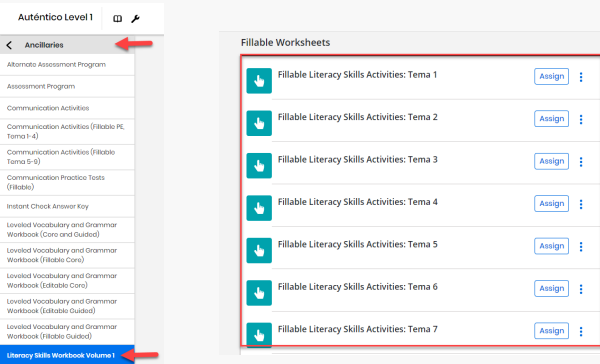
Auténtico Level 1

Ancillaries

Alternate Assessment Program

Assessment Program

Communication Activities

Communication Activities (Fillable PE, Tema 1-4)

Communication Activities (Fillable Tema 5-9)

Communication Practice Tests (Fillable)

Instant Check Answer Key

Leveled Vocabulary and Grammar Workbook (Core and Guided)

Leveled Vocabulary and Grammar Workbook (Fillable Core)

Leveled Vocabulary and Grammar Workbook (Editable Core)

Leveled Vocabulary and Grammar Workbook (Editable Guided)

Leveled Vocabulary and Grammar Workbook (Fillable Guided)

Literacy Skills Workbook Volume 1

Fillable Worksheets

Fillable Literacy Skills Activities: Tema 1 Assign

Fillable Literacy Skills Activities: Tema 2 Assign

Fillable Literacy Skills Activities: Tema 3 Assign

Fillable Literacy Skills Activities: Tema 4 Assign

Fillable Literacy Skills Activities: Tema 5 Assign

Fillable Literacy Skills Activities: Tema 6 Assign

Fillable Literacy Skills Activities: Tema 7 Assign